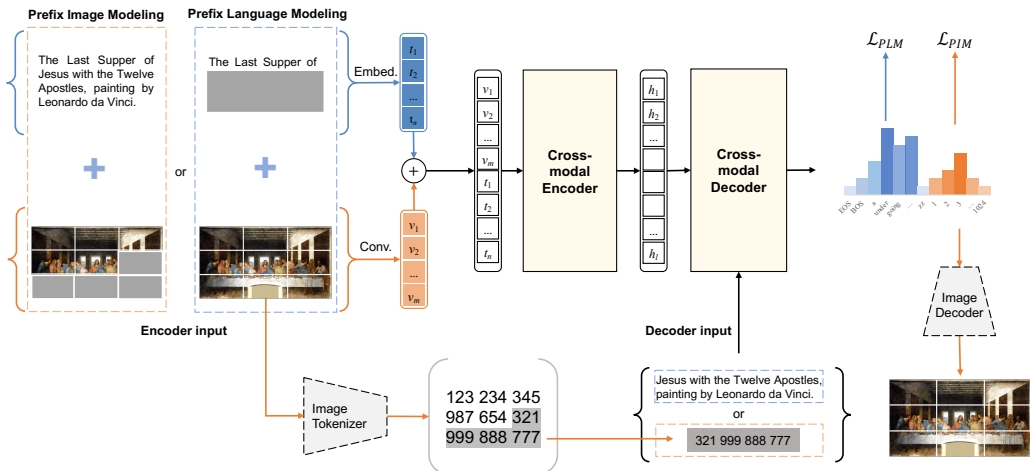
Prefix Image Modeling

Prefix Language Modeling

The Last Supper of Jesus with the Twelve Apostles, painting by Leonardo da Vinci.

The Last Supper of

or

Embed.

Conv.

$t_1$
$t_2$
...
$t_n$

$v_1$
$v_2$
...
$v_m$

+

$v_1$
$v_2$
...
$v_m$
$t_1$
$t_2$
...
$t_n$

Cross-modal Encoder

$h_1$
$h_2$
...
$h_l$

Cross-modal Decoder

$\mathcal{L}_{PLM}$

$\mathcal{L}_{PIM}$

EOS BOS a under going ... zz 1 2 3 ... 1024

Image Decoder

Encoder input

Decoder input

Image Tokenizer

123 234 345
987 654 321
999 888 777

Jesus with the Twelve Apostles, painting by Leonardo da Vinci.

or

321 999 888 777